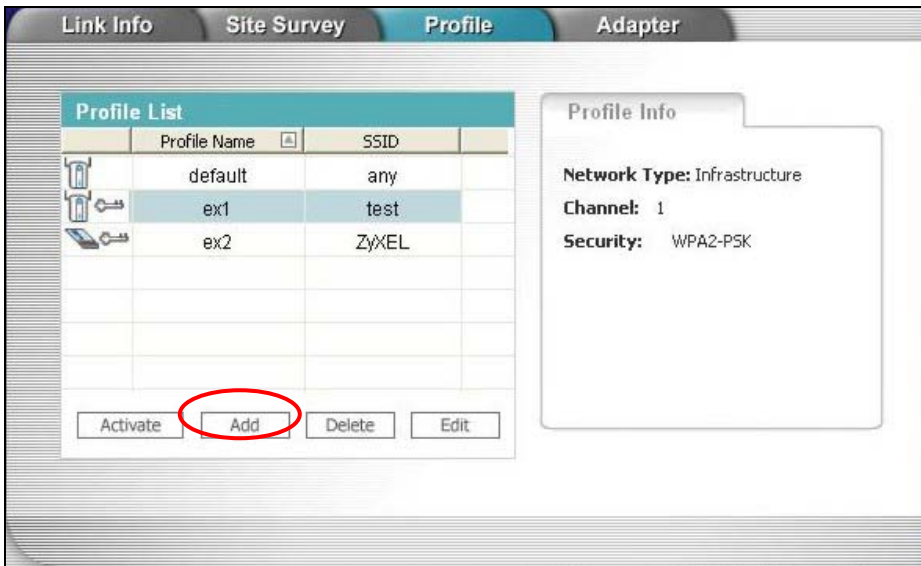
Link Info Site Survey Profile Adapter

Profile List

| | Profile Name | SSID |
|---|---|---|
| | default | any |
| | ex1 | test |
| | ex2 | ZyXEL |

Activate Add Delete Edit

Profile Info

Network Type: Infrastructure

Channel: 1

Security: WPA2-PSK